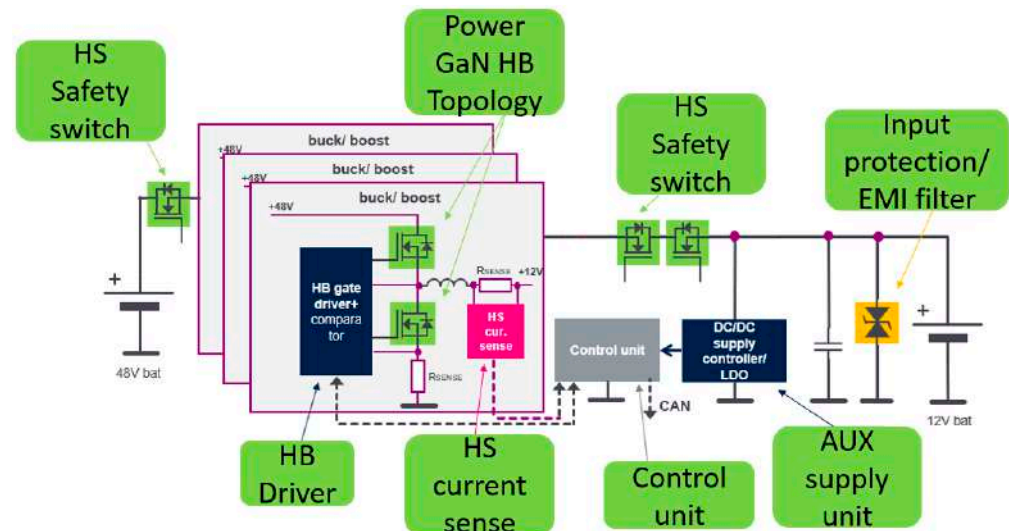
HS Safety switch

Power GaN HB Topology

HS Safety switch

Input protection/ EMI filter

buck/ boost

+48V

buck/ boost

+48V

buck/ boost

+48V

HB gate driver+ comparator

RSENSE

+12V

HS cur. sense

RSENSE

Control unit

DC/DC supply controller/ LDO

CAN

+

48V bat

+

12V bat

HB Driver

HS current sense

Control unit

AUX supply unit